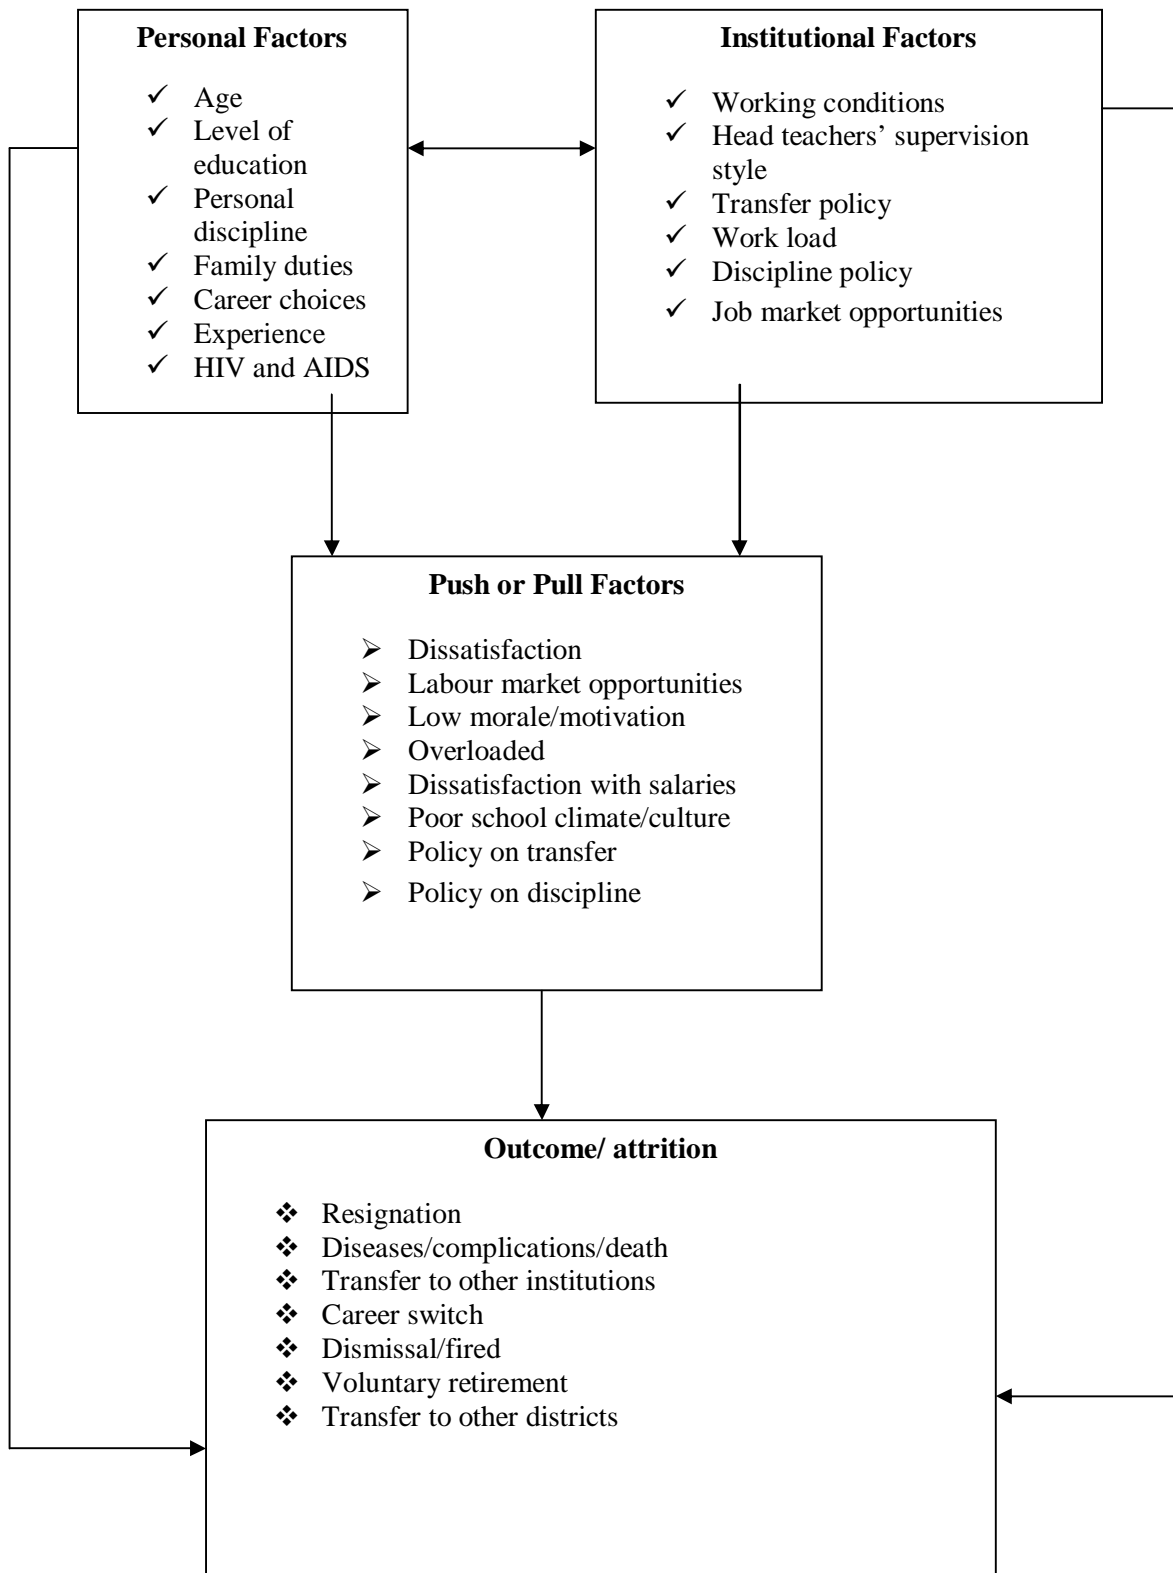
**Personal Factors**

✓ Age
✓ Level of education
✓ Personal discipline
✓ Family duties
✓ Career choices
✓ Experience
✓ HIV and AIDS

**Institutional Factors**

✓ Working conditions
✓ Head teachers' supervision style
✓ Transfer policy
✓ Work load
✓ Discipline policy
✓ Job market opportunities

**Push or Pull Factors**

➢ Dissatisfaction
➢ Labour market opportunities
➢ Low morale/motivation
➢ Overloaded
➢ Dissatisfaction with salaries
➢ Poor school climate/culture
➢ Policy on transfer
➢ Policy on discipline

**Outcome/ attrition**

❖ Resignation
❖ Diseases/complications/death
❖ Transfer to other institutions
❖ Career switch
❖ Dismissal/fired
❖ Voluntary retirement
❖ Transfer to other districts